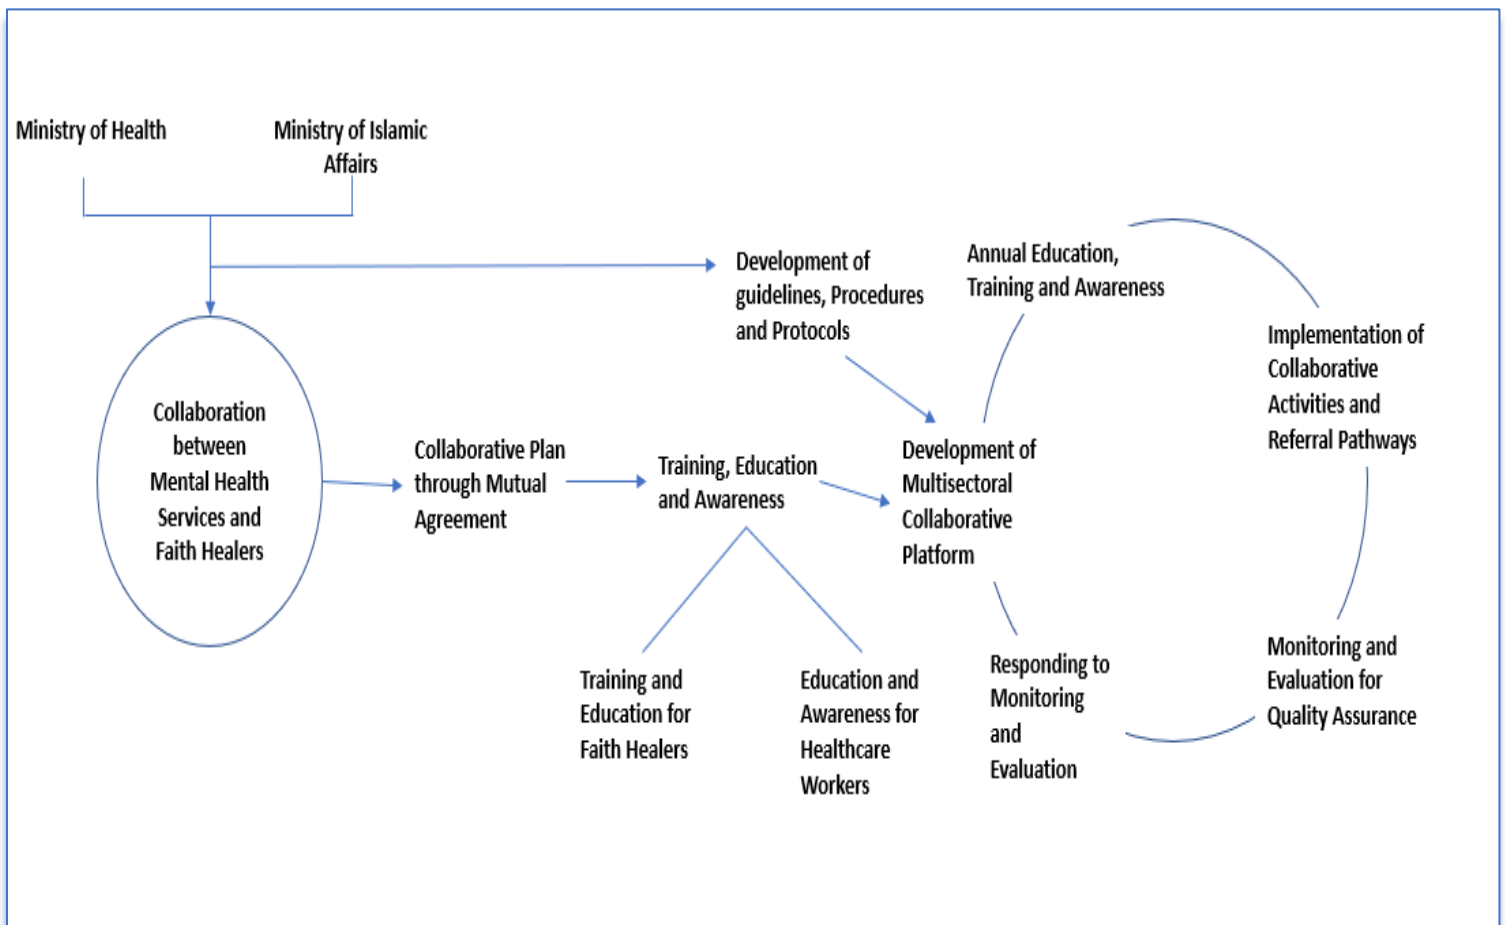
Ministry of Health

Ministry of Islamic Affairs

Development of guidelines, Procedures and Protocols

Annual Education, Training and Awareness

Implementation of Collaborative Activities and Referral Pathways

Collaboration between Mental Health Services and Faith Healers

Collaborative Plan through Mutual Agreement

Training, Education and Awareness

Development of Multisectoral Collaborative Platform

Training and Education for Faith Healers

Education and Awareness for Healthcare Workers

Responding to Monitoring and Evaluation

Monitoring and Evaluation for Quality Assurance